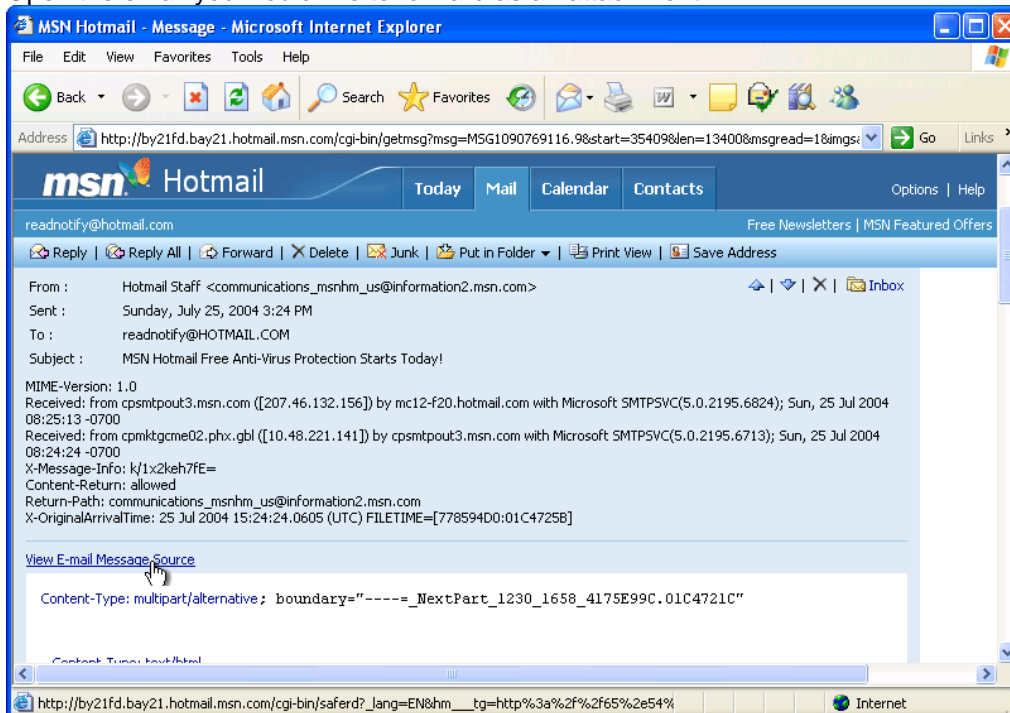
MSN Hotmail - Message - Microsoft Internet Explorer

File Edit View Favorites Tools Help

Back Search Favorites

Address http://by21fd.bay21.hotmail.msn.com/cgi-bin/getmsg?msg=MSG1090769116.9&start=35409&len=13400&msgread=1&imgs Go Links

msn Hotmail Today Mail Calendar Contacts Options | Help

readnotify@hotmail.com Free Newsletters | MSN Featured Offers

Reply | Reply All | Forward | Delete | Junk | Put in Folder | Print View | Save Address

From : Hotmail Staff <communications_msnhm_us@information2.msn.com>
Sent : Sunday, July 25, 2004 3:24 PM
To : readnotify@HOTMAIL.COM
Subject : MSN Hotmail Free Anti-Virus Protection Starts Today!

Inbox

MIME-Version: 1.0
Received: from cpsmtpout3.msn.com ([207.46.132.156]) by mc12-f20.hotmail.com with Microsoft SMTPSVC(5.0.2195.6824); Sun, 25 Jul 2004 08:25:13 -0700
Received: from cpmktgcme02.phx.gbl ([10.48.221.141]) by cpsmtpout3.msn.com with Microsoft SMTPSVC(5.0.2195.6713); Sun, 25 Jul 2004 08:24:24 -0700
X-Message-Info: k/1x2keh7fE=
Content-Return: allowed
Return-Path: communications_msnhm_us@information2.msn.com
X-OriginalArrivalTime: 25 Jul 2004 15:24:24.0605 (UTC) FILETIME=[778594D0:01C4725B]

View E-mail Message Source

Content-Type: multipart/alternative; boundary="----=_NextPart_1230_1658_4175E99C.01C4721C"

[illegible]

http://by21fd.bay21.hotmail.msn.com/cgi-bin/saferd?_lang=EN&hm___tg=http%3a%2f%2f65%2e54% Internet